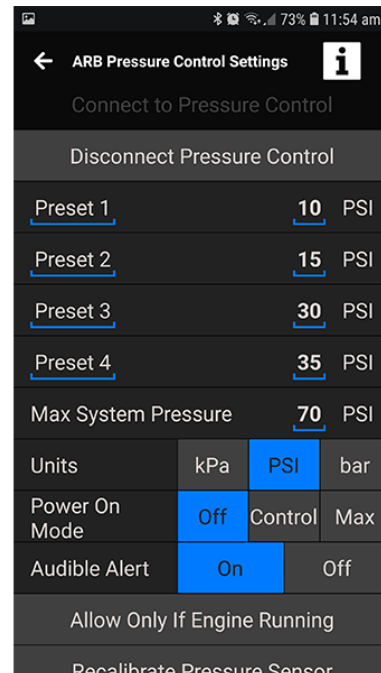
73% 11:54 am

ARB Pressure Control Settings

i

Connect to Pressure Control

Disconnect Pressure Control

Preset 1 10 PSI

Preset 2 15 PSI

Preset 3 30 PSI

Preset 4 35 PSI

Max System Pressure 70 PSI

Units kPa PSI bar

Power On Mode Off Control Max

Audible Alert On Off

Allow Only If Engine Running

Recalibrate Pressure Sensor